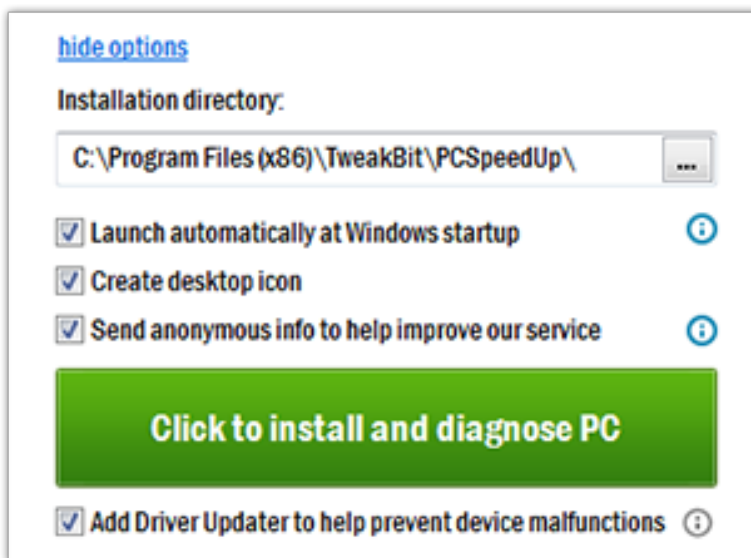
hide options

Installation directory:

C:\Program Files (x86)\TweakBit\PCSpeedUp\

...

Launch automatically at Windows startup

Create desktop icon

Send anonymous info to help improve our service

Click to install and diagnose PC

Add Driver Updater to help prevent device malfunctions